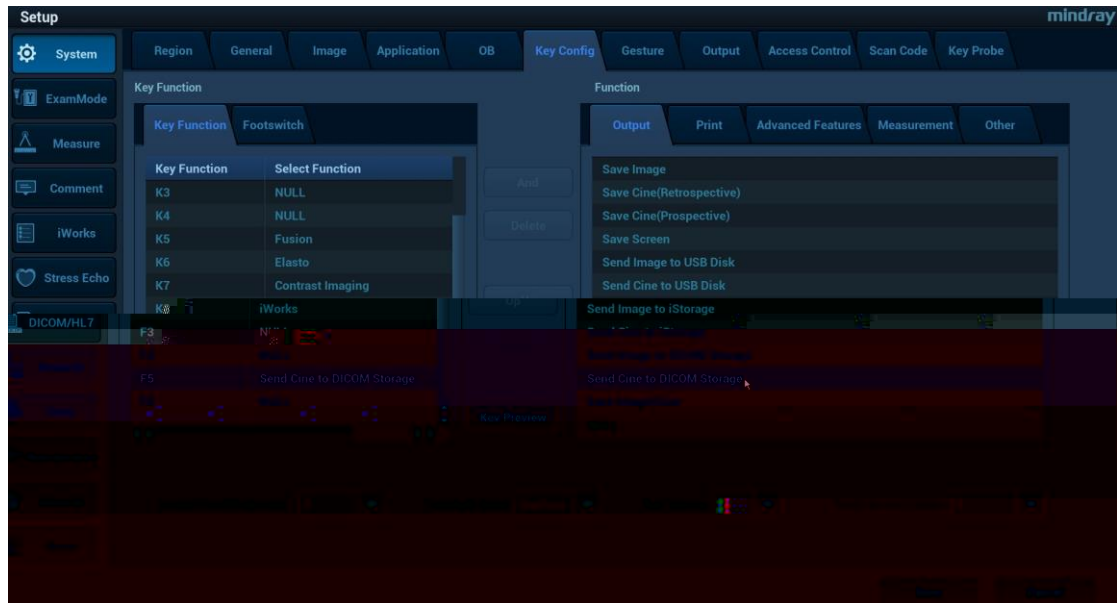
Setup

mindray

System

ExamMode

Measure

Comment

iWorks

Stress Echo

DICOM/HL7

Region | General | Image | Application | OB | Key Config | Gesture | Output | Access Control | Scan Code | Key Probe

Key Function

Key Function | Footswitch

| Key Function | Select Function |
|---|---|
| K3 | NULL |
| K4 | NULL |
| K5 | Fusion |
| K6 | Elasto |
| K7 | Contrast Imaging |
| K8 | iWorks |
| F3 | NU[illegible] |
| F4 | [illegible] |
| F5 | Send Cine to DICOM Storage |
| F6 | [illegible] |

Add

Delete

Up

Key Preview

Function

Output | Print | Advanced Features | Measurement | Other

Save Image
Save Cine(Retrospective)
Save Cine(Prospective)
Save Screen
Send Image to USB Disk
Send Cine to USB Disk
Send Image to iStorage
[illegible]
Send Image to DICOM Storage
Send Cine to DICOM Storage
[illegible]
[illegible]